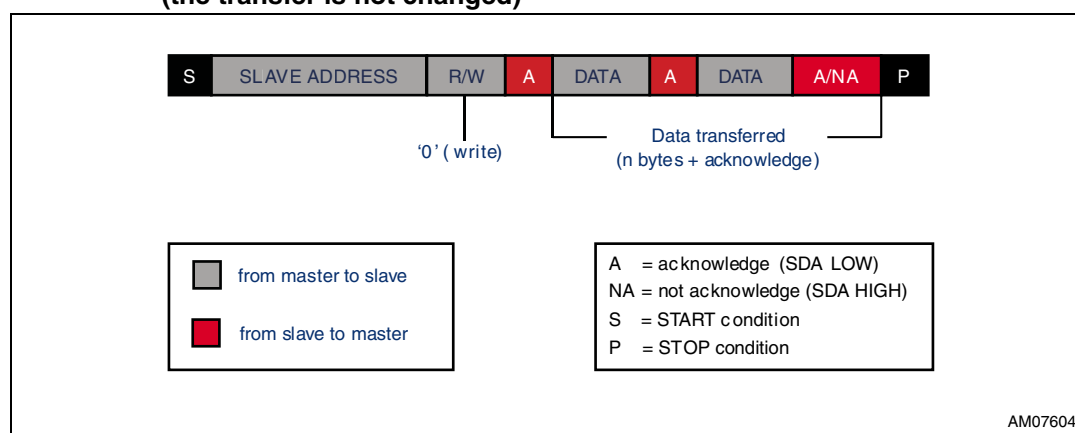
(the transfer is not changed)

S
SLAVE ADDRESS
R/W
A
DATA
A
DATA
A/NA
P

'0' ( write)

Data transferred
(n bytes + acknowledge)

from master to slave

from slave to master

A = acknowledge (SDA LOW)
NA = not acknowledge (SDA HIGH)
S = START condition
P = STOP condition

AM07604